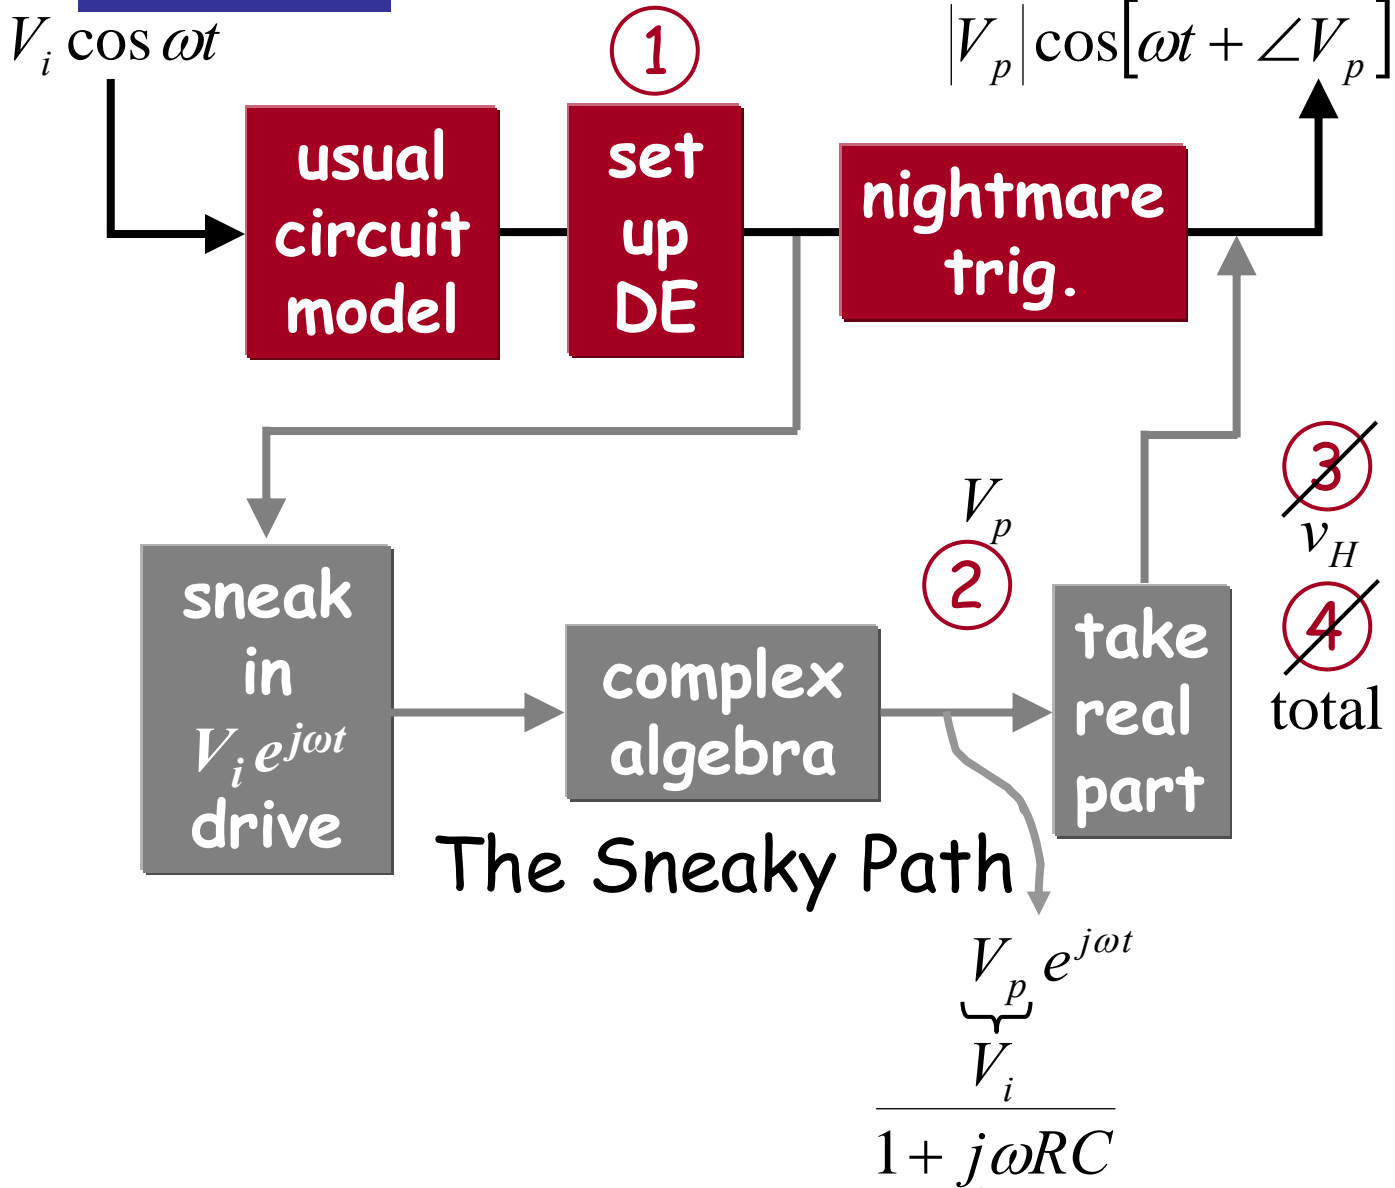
$V_i \cos \omega t$

1

$|V_p| \cos[\omega t + \angle V_p]$

usual circuit model

set up DE

nightmare trig.

$V_p$

2

3

$v_H$

4

total

sneak in $V_i e^{j\omega t}$ drive

complex algebra

take real part

The Sneaky Path

$V_p e^{j\omega t}$

$\frac{V_i}{1 + j\omega RC}$